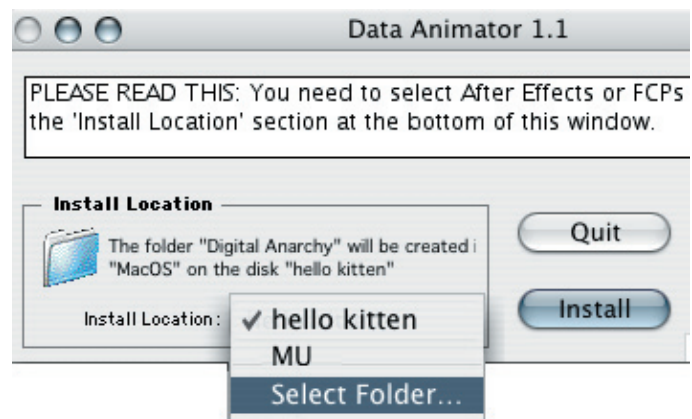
Data Animator 1.1

PLEASE READ THIS: You need to select After Effects or FCPs the 'Install Location' section at the bottom of this window.

Install Location

The folder "Digital Anarchy" will be created i "MacOS" on the disk "hello kitten"

Install Location :

✓ hello kitten
MU
Select Folder...

Quit

Install